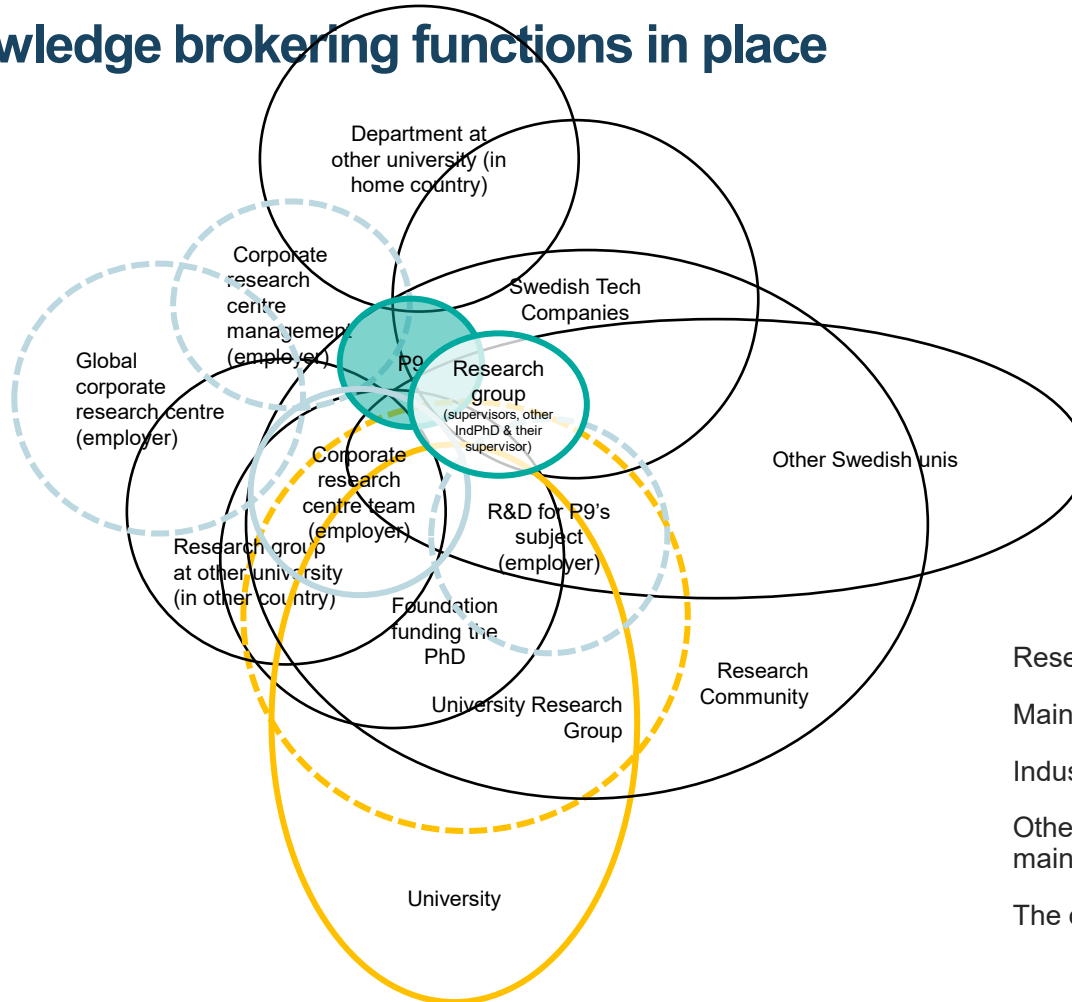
wledge brokering functions in place

Department at other university (in home country)

Corporate research centre management (employer)

Swedish Tech Companies

Global corporate research centre (employer)

P9

Research group
(supervisors, other IndPhD & their supervisor)

Other Swedish unis

Corporate research centre team (employer)

R&D for P9's subject (employer)

Research group at other university (in other country)

Foundation funding the PhD

Research Community

University Research Group

University

Rese

Main

Indus

Othe
main

The